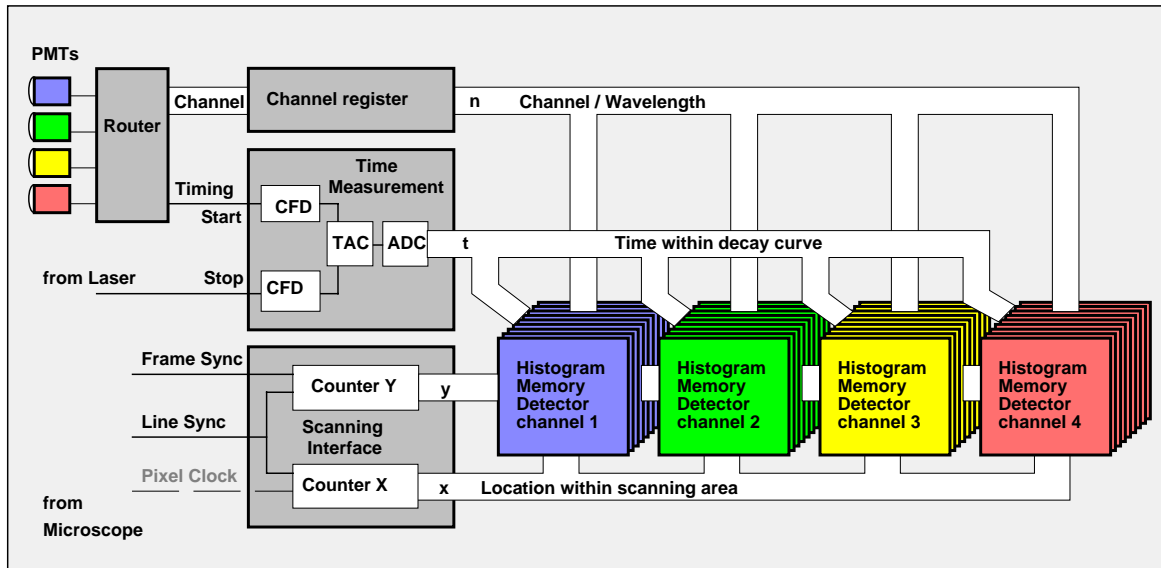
PMTs

Router

Channel

Channel register

n

Channel / Wavelength

Timing

Start

Time Measurement

CFD

TAC

ADC

t

Time within decay curve

from Laser

Stop

CFD

Frame Sync

Counter Y

y

Line Sync

Scanning Interface

Pixel Clock

Counter X

x

Location within scanning area

from Microscope

Histogram Memory Detector channel 1

Histogram Memory Detector channel 2

Histogram Memory Detector channel 3

Histogram Memory Detector channel 4